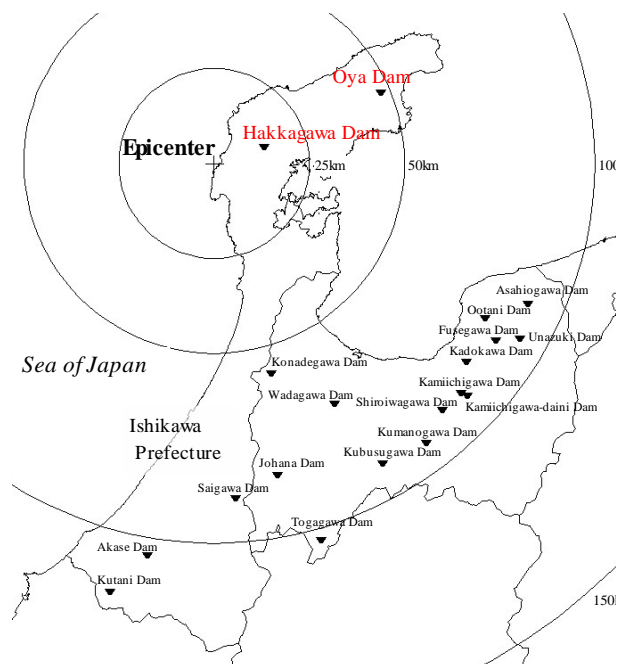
Oya Dam

Epicenter

Hakkagawa Dam

25km

50km

100

Asahiogawa Dam

Ootani Dam

Fusegawa Dam

Unazuki Dam

Kadokawa Dam

Sea of Japan

Konadegawa Dam

Kamiichigawa Dam

Wadagawa Dam

Shiroiwagawa Dam

Kamiichigawa-daini Dam

Ishikawa Prefecture

Kumanogawa Dam

Kubusugawa Dam

Johana Dam

Saigawa Dam

Togagawa Dam

Akase Dam

Kutani Dam

150